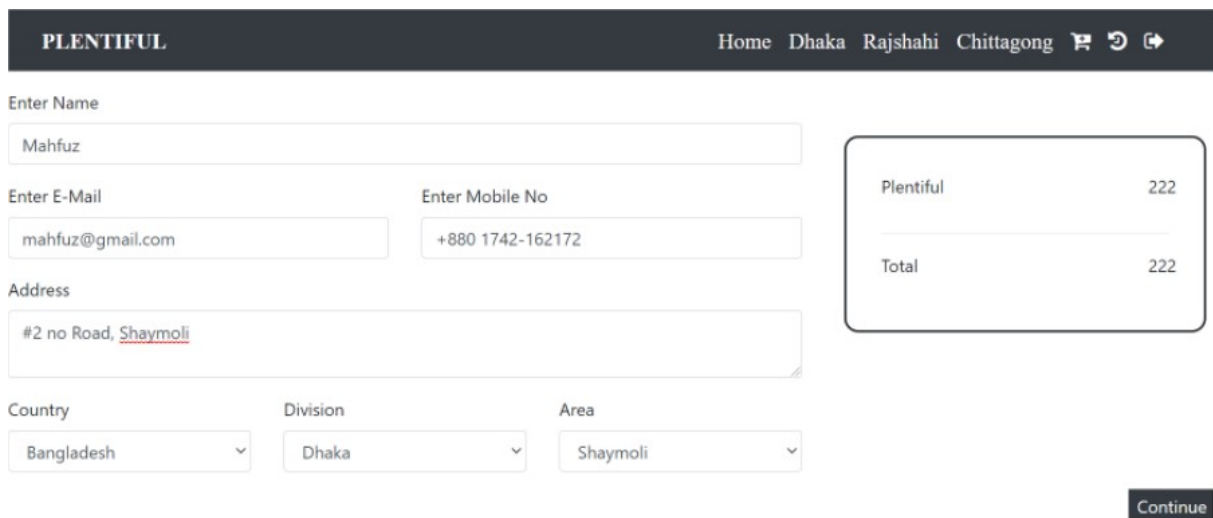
PLENTIFUL

Home Dhaka Rajshahi Chittagong

Enter Name

Mahfuz

Enter E-Mail

mahfuz@gmail.com

Enter Mobile No

+880 1742-162172

Address

#2 no Road, Shaymoli

Country

Bangladesh

Division

Dhaka

Area

Shaymoli

| Plentiful | 222 |
|---|---|
| Total | 222 |

Continue